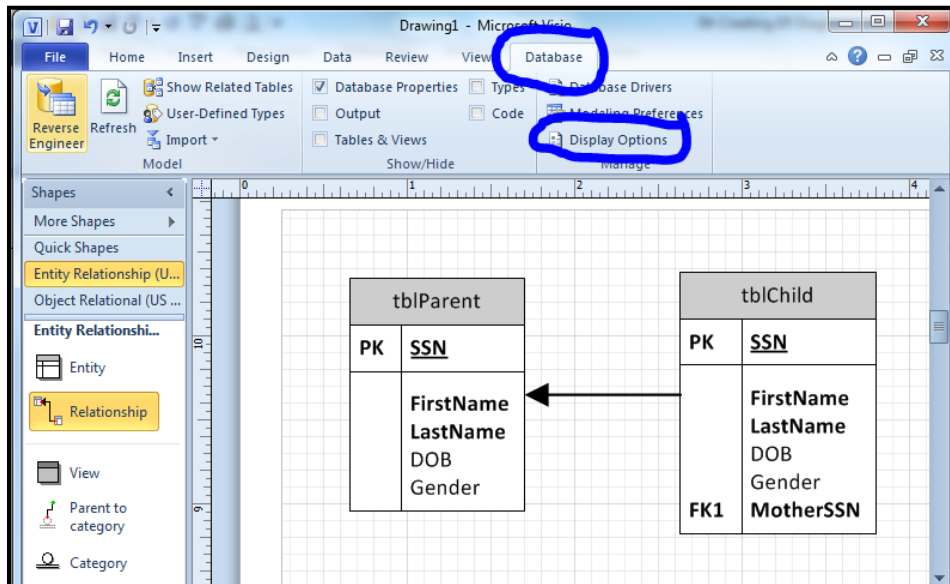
Drawing1 - Microsoft Visio

File Home Insert Design Data Review View Database

Reverse Engineer Refresh Show Related Tables User-Defined Types Import Model

Database Properties Output Tables & Views Types Code Show/Hide

Database Drivers Modeling Preferences Display Options Manage

Shapes
More Shapes
Quick Shapes
Entity Relationship (U...
Object Relational (US ...
Entity Relationshi...
Entity
Relationship
View
Parent to category
Category

| tblParent | |
|---|---|
| PK | SSN |
| | FirstName LastName DOB Gender |

| tblChild | |
|---|---|
| PK | SSN |
| | FirstName LastName DOB Gender |
| FK1 | MotherSSN |